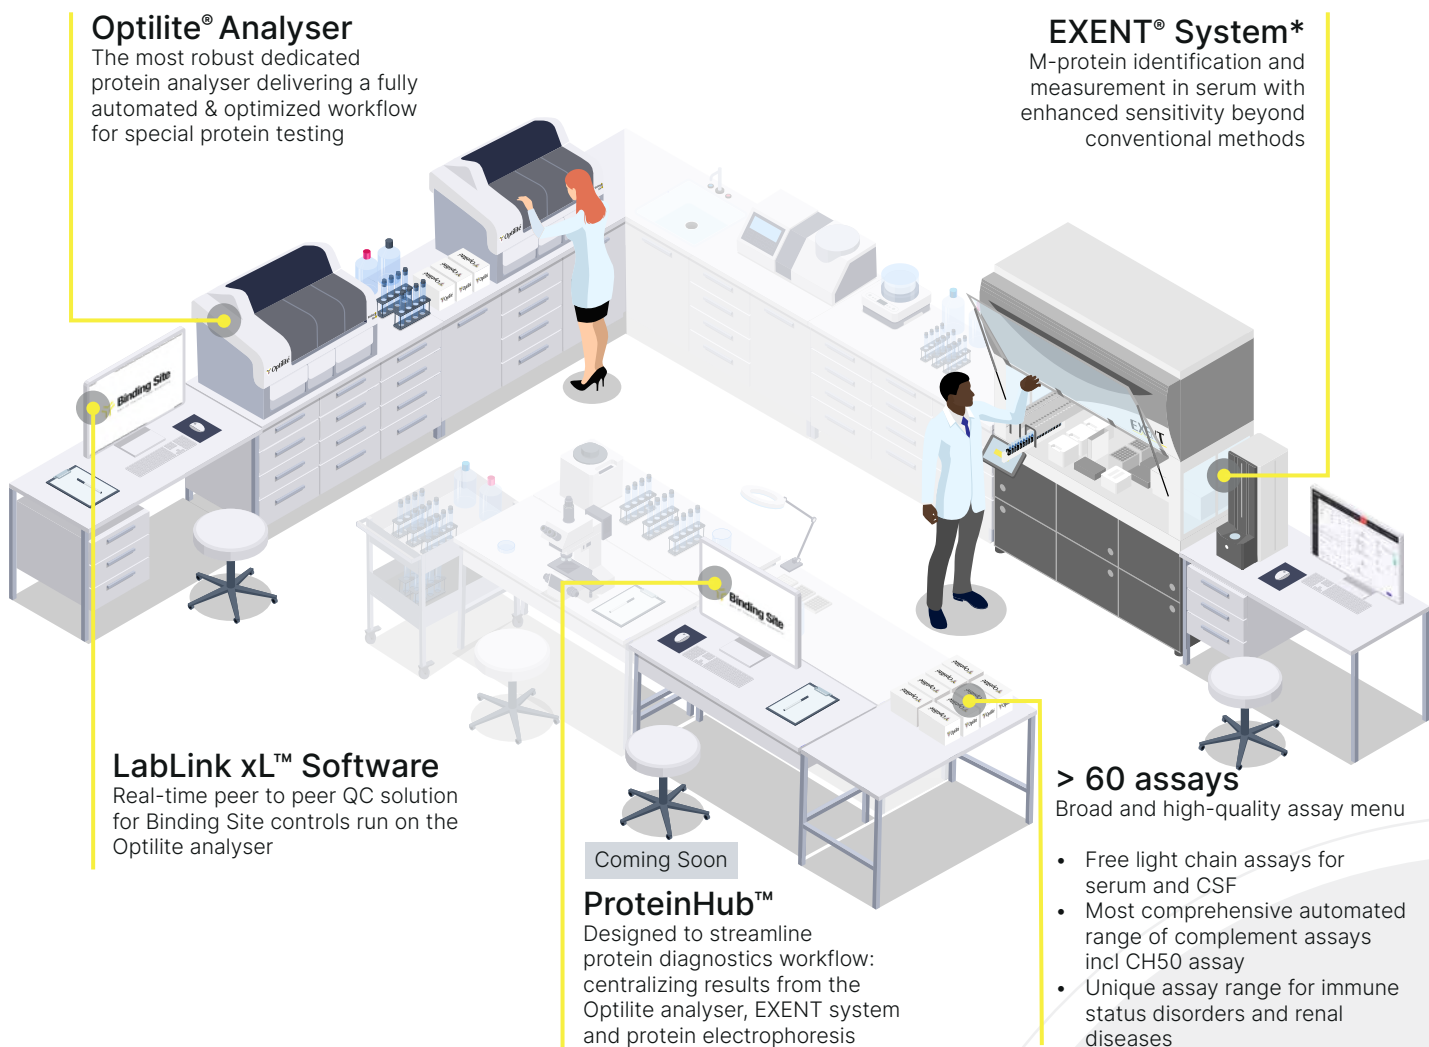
Optilite® Analyser
The most robust dedicated protein analyser delivering a fully automated & optimized workflow for special protein testing

EXENT® System*
M-protein identification and measurement in serum with enhanced sensitivity beyond conventional methods

Binding Site

Optilite

Optilite

EXENT

Binding Site

LabLink xL™ Software
Real-time peer to peer QC solution for Binding Site controls run on the Optilite analyser

> 60 assays
Broad and high-quality assay menu

- Free light chain assays for serum and CSF
- Most comprehensive automated range of complement assays incl CH50 assay
- Unique assay range for immune status disorders and renal diseases

Coming Soon
ProteinHub™
Designed to streamline protein diagnostics workflow: centralizing results from the Optilite analyser, EXENT system and protein electrophoresis